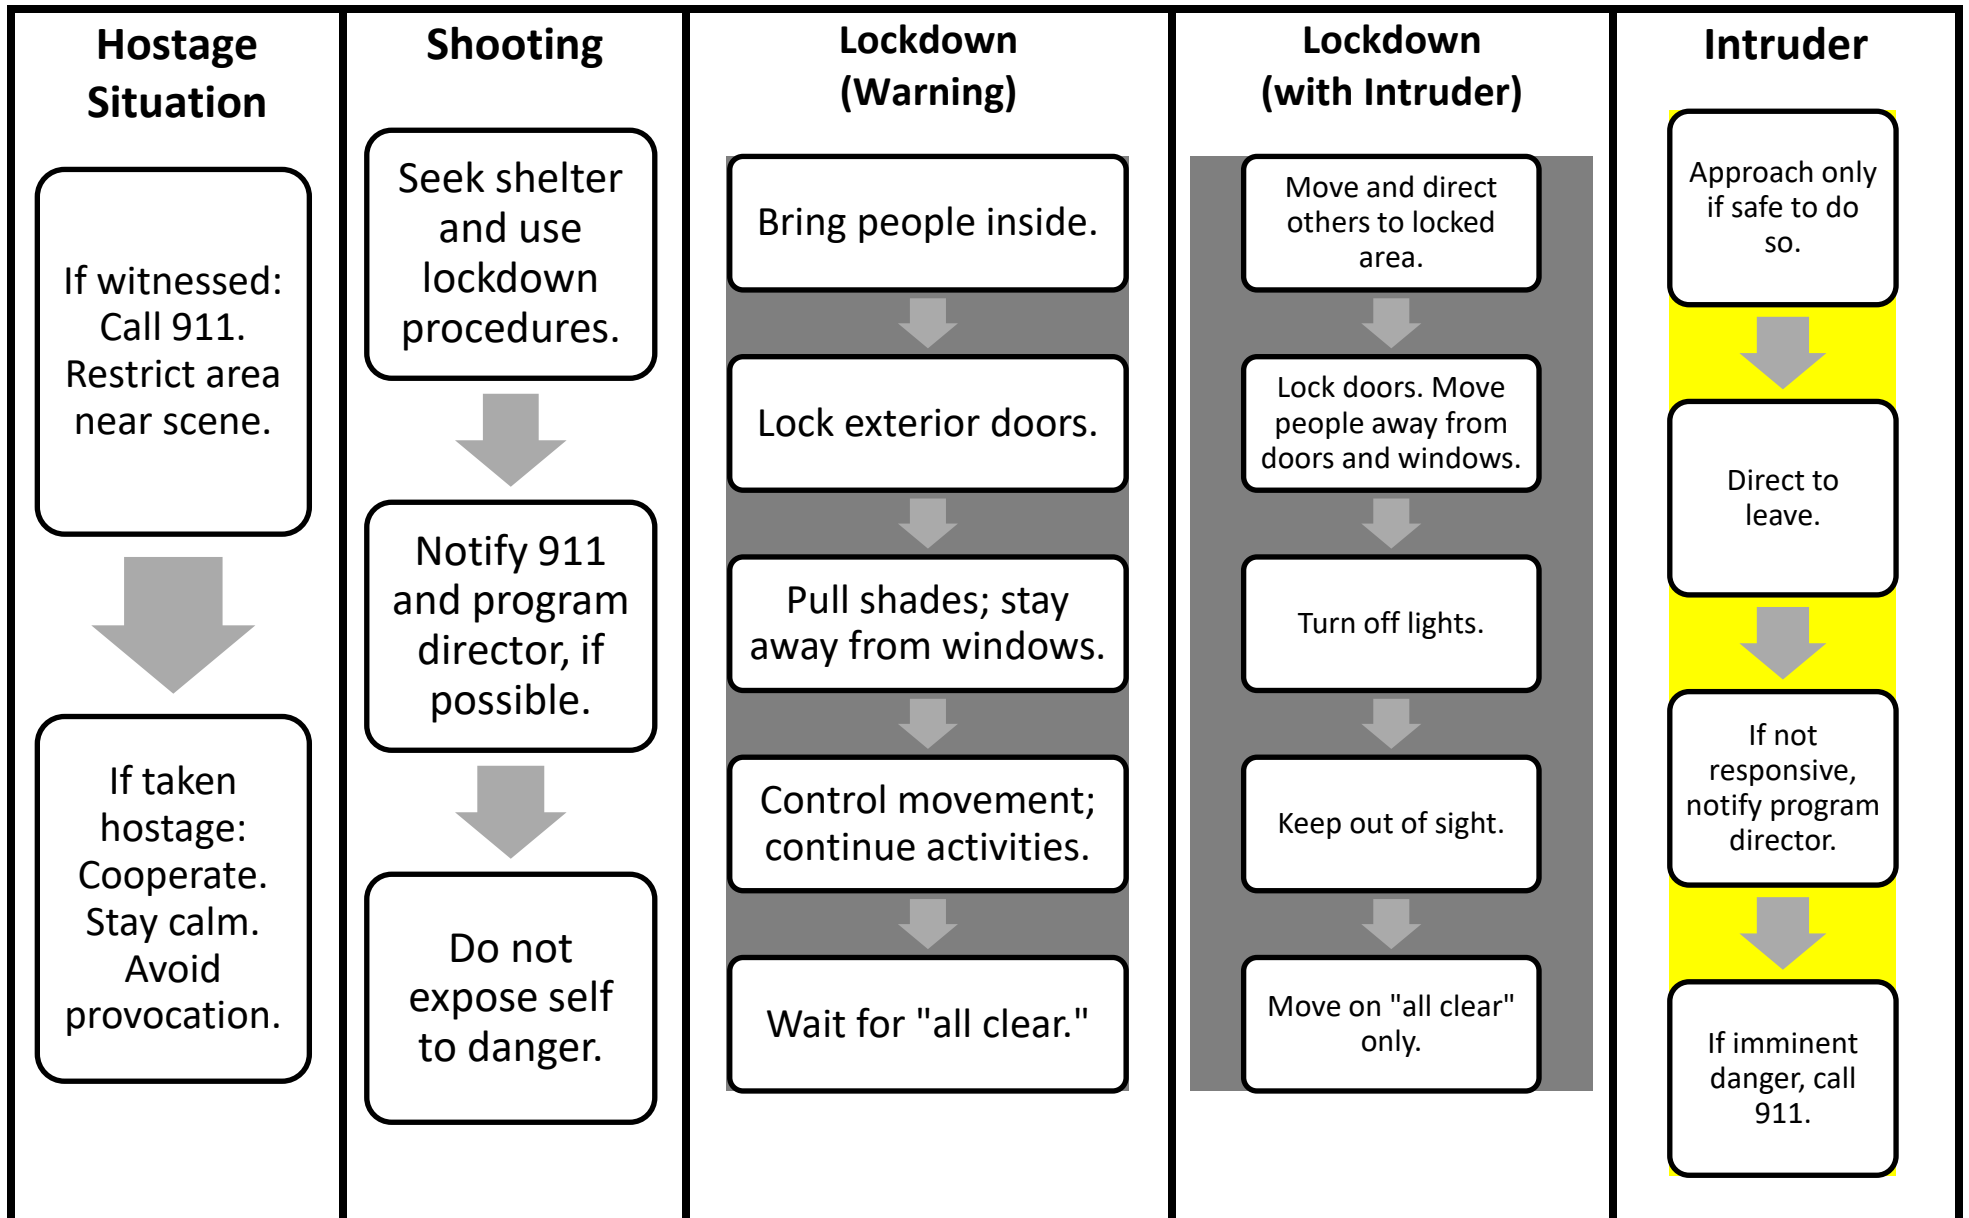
Hostage Situation

If witnessed: Call 911. Restrict area near scene.

If taken hostage: Cooperate. Stay calm. Avoid provocation.

Shooting

Seek shelter and use lockdown procedures.

Notify 911 and program director, if possible.

Do not expose self to danger.

Lockdown (Warning)

Bring people inside.

Lock exterior doors.

Pull shades; stay away from windows.

Control movement; continue activities.

Wait for "all clear."

Lockdown (with Intruder)

Move and direct others to locked area.

Lock doors. Move people away from doors and windows.

Turn off lights.

Keep out of sight.

Move on "all clear" only.

Intruder

Approach only if safe to do so.

Direct to leave.

If not responsive, notify program director.

If imminent danger, call 911.